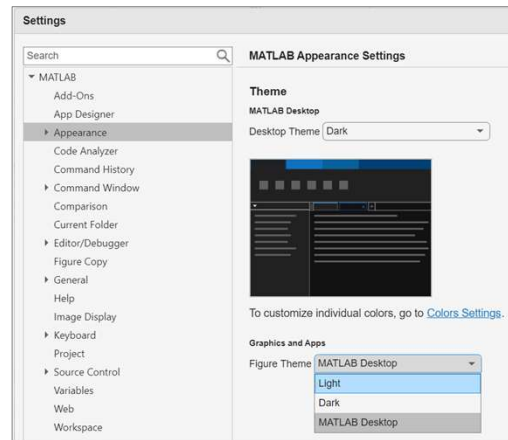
Settings

Search

▾ MATLAB
Add-Ons
App Designer
▸ Appearance
Code Analyzer
Command History
▸ Command Window
Comparison
Current Folder
▸ Editor/Debugger
Figure Copy
▸ General
Help
Image Display
▸ Keyboard
Project
▸ Source Control
Variables
Web
Workspace

MATLAB Appearance Settings

Theme

MATLAB Desktop

Desktop Theme Dark

To customize individual colors, go to Colors Settings.

Graphics and Apps

Figure Theme MATLAB Desktop

Light
Dark
MATLAB Desktop